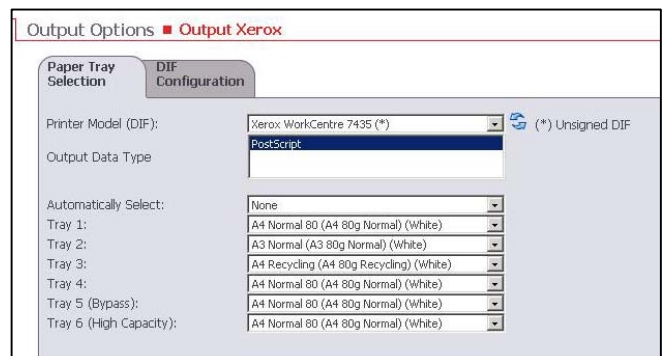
Output Options ■ Output Xerox

Paper Tray Selection | DIF Configuration

Printer Model (DIF): Xerox WorkCentre 7435 (*) (*) Unsigned DIF

Output Data Type PostScript

Automatically Select: None
Tray 1: A4 Normal 80 (A4 80g Normal) (White)
Tray 2: A3 Normal (A3 80g Normal) (White)
Tray 3: A4 Recycling (A4 80g Recycling) (White)
Tray 4: A4 Normal 80 (A4 80g Normal) (White)
Tray 5 (Bypass): A4 Normal 80 (A4 80g Normal) (White)
Tray 6 (High Capacity): A4 Normal 80 (A4 80g Normal) (White)